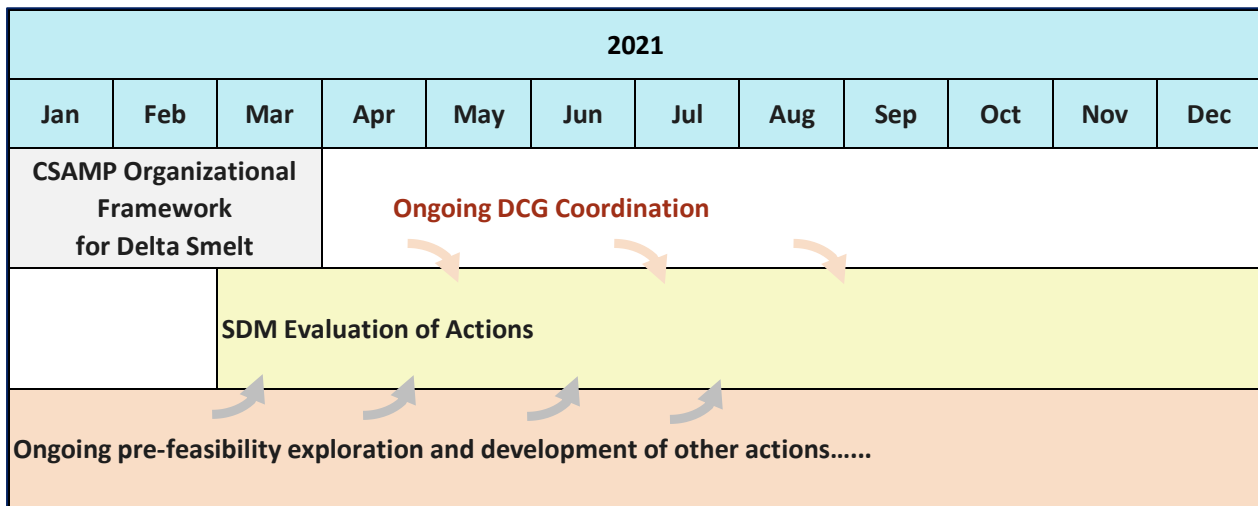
| 2021 | | | | | | | | | | | |
|---|---|---|---|---|---|---|---|---|---|---|---|
| Jan | Feb | Mar | Apr | May | Jun | Jul | Aug | Sep | Oct | Nov | Dec |

CSAMP Organizational Framework for Delta Smelt

Ongoing DCG Coordination

SDM Evaluation of Actions

Ongoing pre-feasibility exploration and development of other actions……